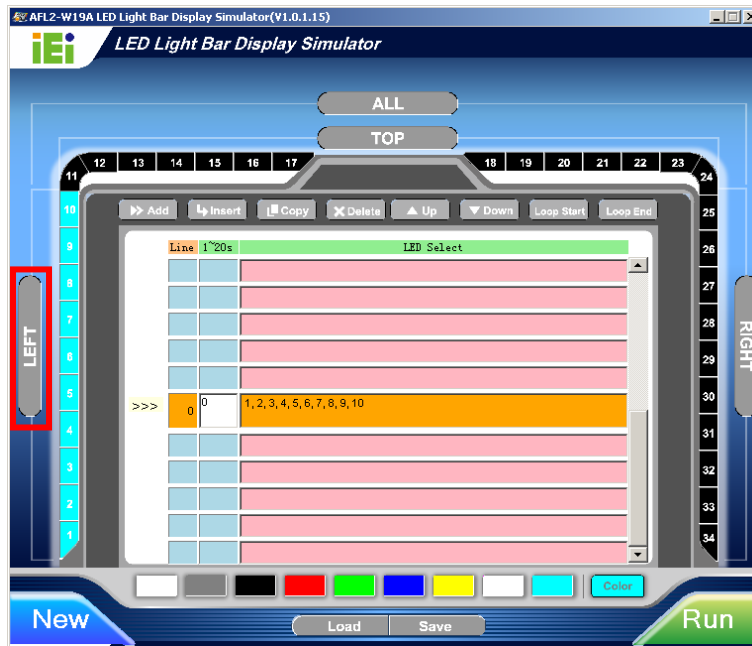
AFL2-W19A LED Light Bar Display Simulator(V1.0.1.15)

iEi LED Light Bar Display Simulator

ALL

TOP

11 12 13 14 15 16 17 18 19 20 21 22 23 24

Add Insert Copy Delete Up Down Loop Start Loop End

10 9 8 7 6 5 4 3 2 1

25 26 27 28 29 30 31 32 33 34

LEFT

RIGHT

| Line | 1~20s | LED Select |
|---|---|---|
| | | |
| | | |
| | | |
| | | |
| | | |
| 0 | 0 | 1, 2, 3, 4, 5, 6, 7, 8, 9, 10 |
| | | |
| | | |
| | | |
| | | |
| | | |

>>>

Color

New

Load Save

Run